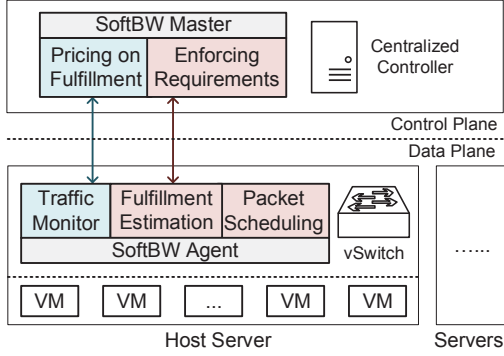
SoftBW Master

Pricing on Fulfillment

Enforcing Requirements

Centralized Controller

Control Plane

Data Plane

Traffic Monitor

Fulfillment Estimation

Packet Scheduling

SoftBW Agent

vSwitch

......

VM

VM

...

VM

VM

Host Server

Servers